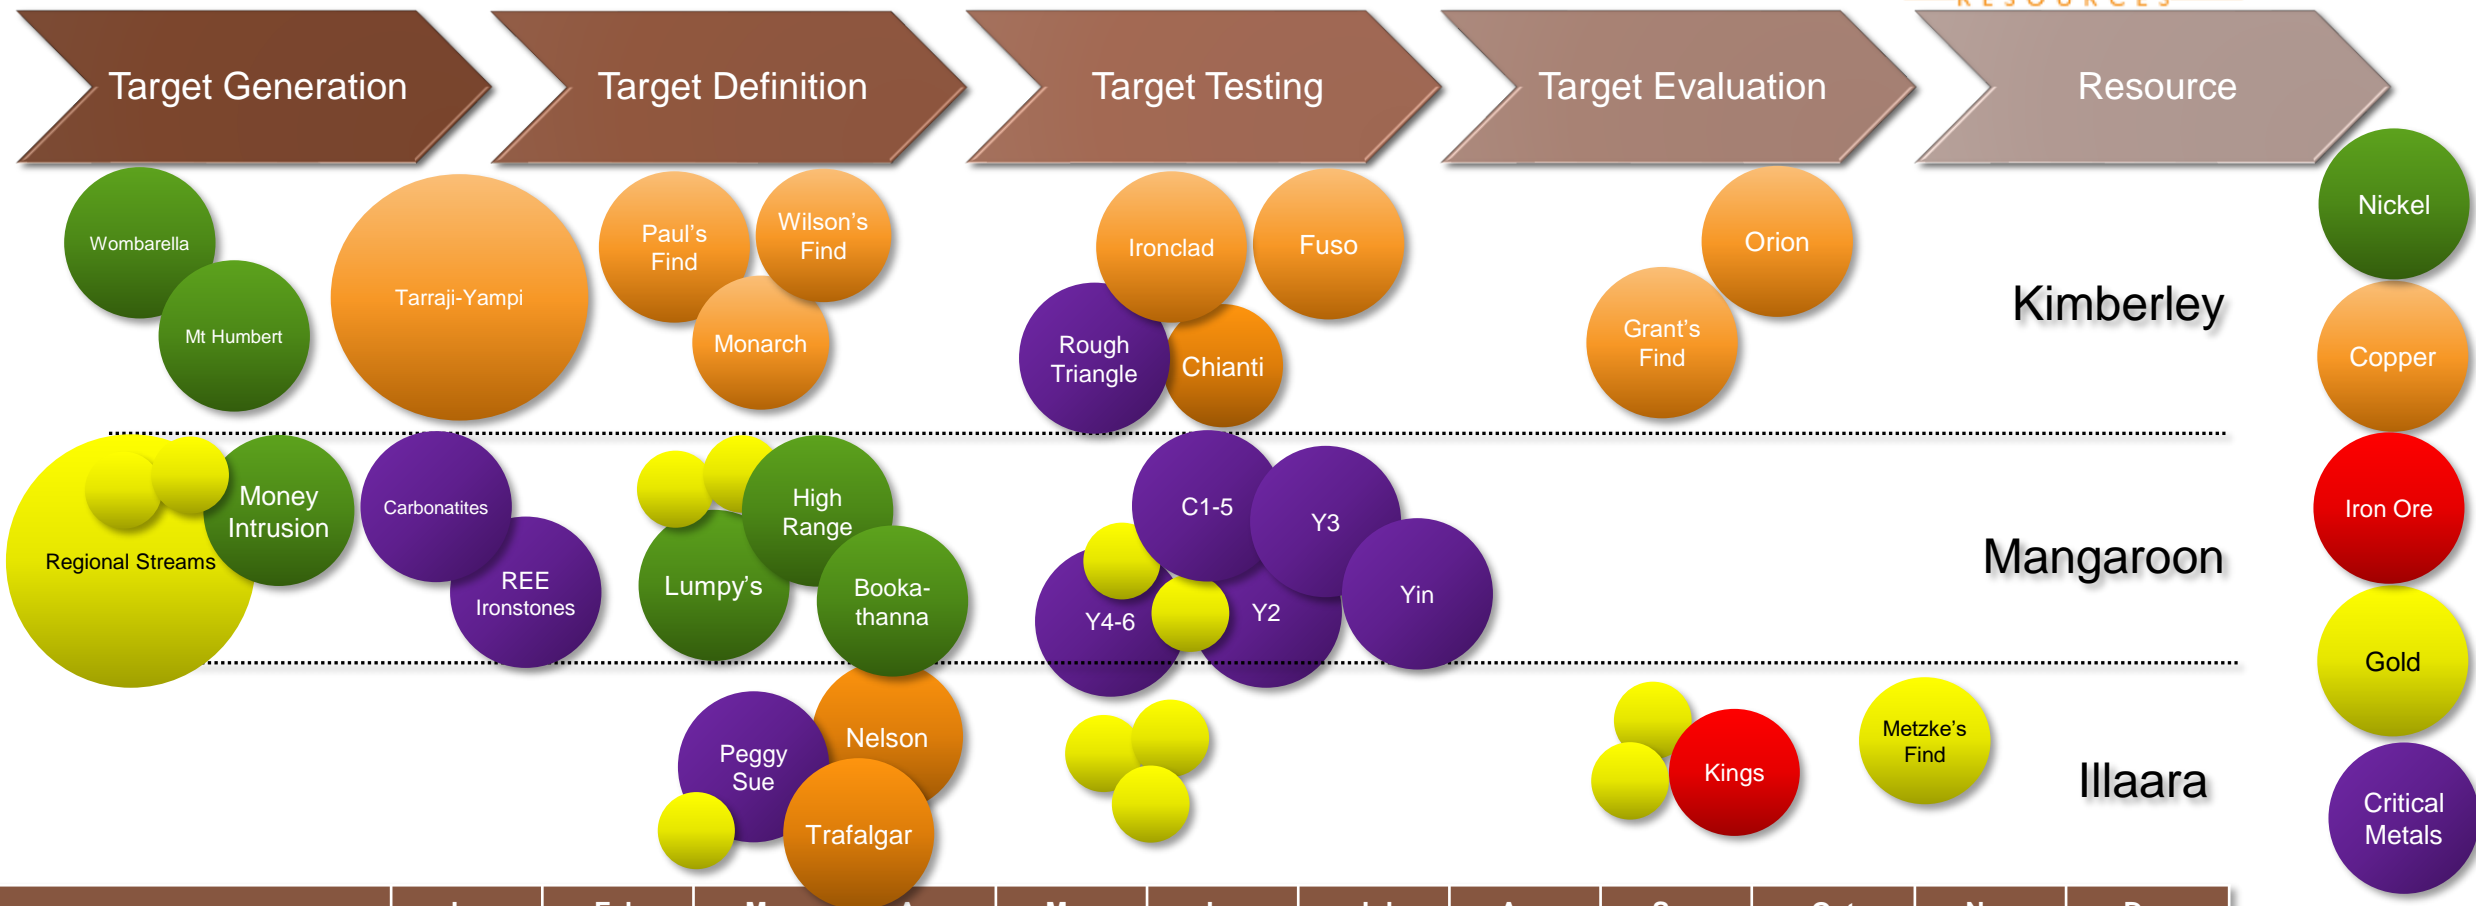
Target Generation
Target Definition
Target Testing
Target Evaluation
Resource

Wombarella
Mt Humbert
Tarraji-Yampi
Paul's Find
Wilson's Find
Monarch
Ironclad
Fuso
Rough Triangle
Chianti
Orion
Grant's Find
Kimberley

Regional Streams
Money Intrusion
Carbonatites
REE Ironstones
High Range
Lumpy's
Booka-thanna
C1-5
Y3
Yin
Y4-6
Y2
Mangaroon

Peggy Sue
Nelson
Trafalgar
Kings
Metzke's Find
Illaara

Nickel
Copper
Iron Ore
Gold
Critical Metals